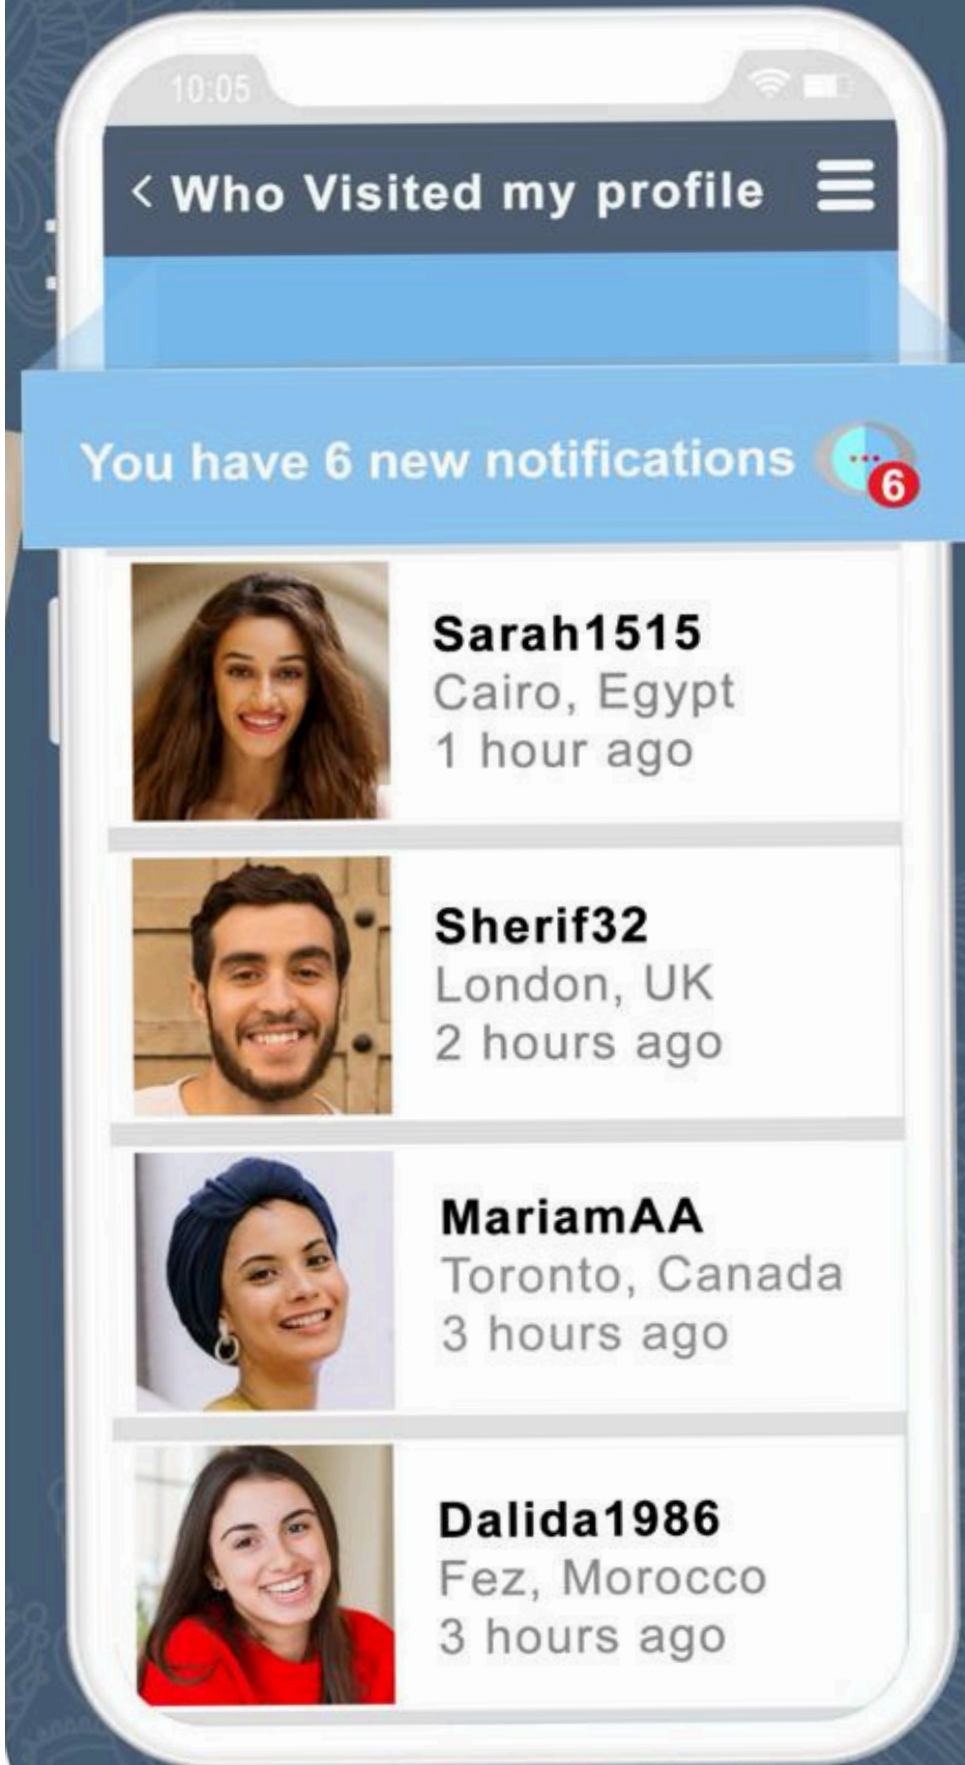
10:05

< Who Visited my profile

You have 6 new notifications 6

Sarah1515
Cairo, Egypt
1 hour ago

Sherif32
London, UK
2 hours ago

MariamAA
Toronto, Canada
3 hours ago

Dalida1986
Fez, Morocco
3 hours ago